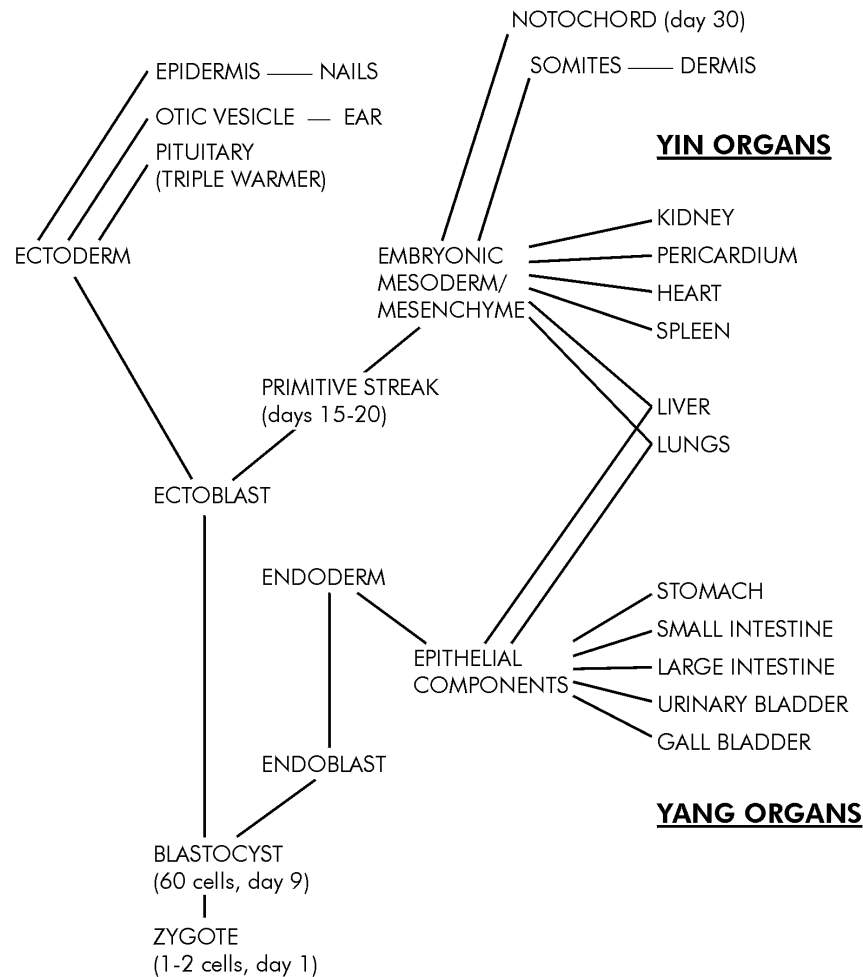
NOTOCHORD (day 30)

EPIDERMIS —— NAILS

SOMITES —— DERMIS

OTIC VESICLE — EAR

PITUITARY (TRIPLE WARMER)

**YIN ORGANS**

KIDNEY

ECTODERM

EMBRYONIC MESODERM/ MESENCHYME

PERICARDIUM

HEART

SPLEEN

PRIMITIVE STREAK (days 15-20)

LIVER

LUNGS

ECTOBLAST

ENDODERM

STOMACH

SMALL INTESTINE

EPITHELIAL COMPONENTS

LARGE INTESTINE

URINARY BLADDER

GALL BLADDER

ENDOBLAST

**YANG ORGANS**

BLASTOCYST (60 cells, day 9)

ZYGOTE (1-2 cells, day 1)